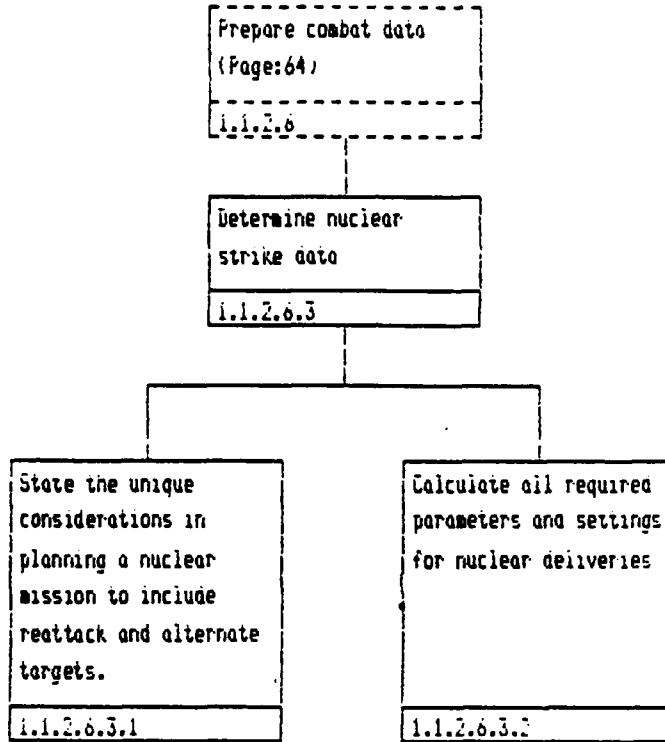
Prepare combat data
(Page:64)

1.1.2.6

Determine nuclear strike data

1.1.2.6.3

State the unique considerations in planning a nuclear mission to include reattack and alternate targets.

1.1.2.6.3.1

Calculate all required parameters and settings for nuclear deliveries

1.1.2.6.3.2